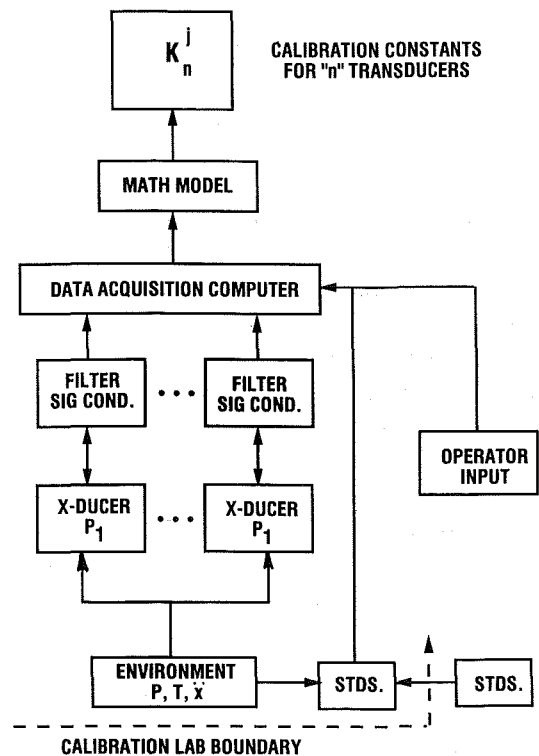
$K_n^j$

CALIBRATION CONSTANTS FOR "n" TRANSDUCERS

MATH MODEL

DATA ACQUISITION COMPUTER

FILTER SIG COND.

FILTER SIG COND.

OPERATOR INPUT

X-DUCER $P_1$

X-DUCER $P_1$

ENVIRONMENT P, T, $\ddot{x}$

STDS.

STDS.

CALIBRATION LAB BOUNDARY